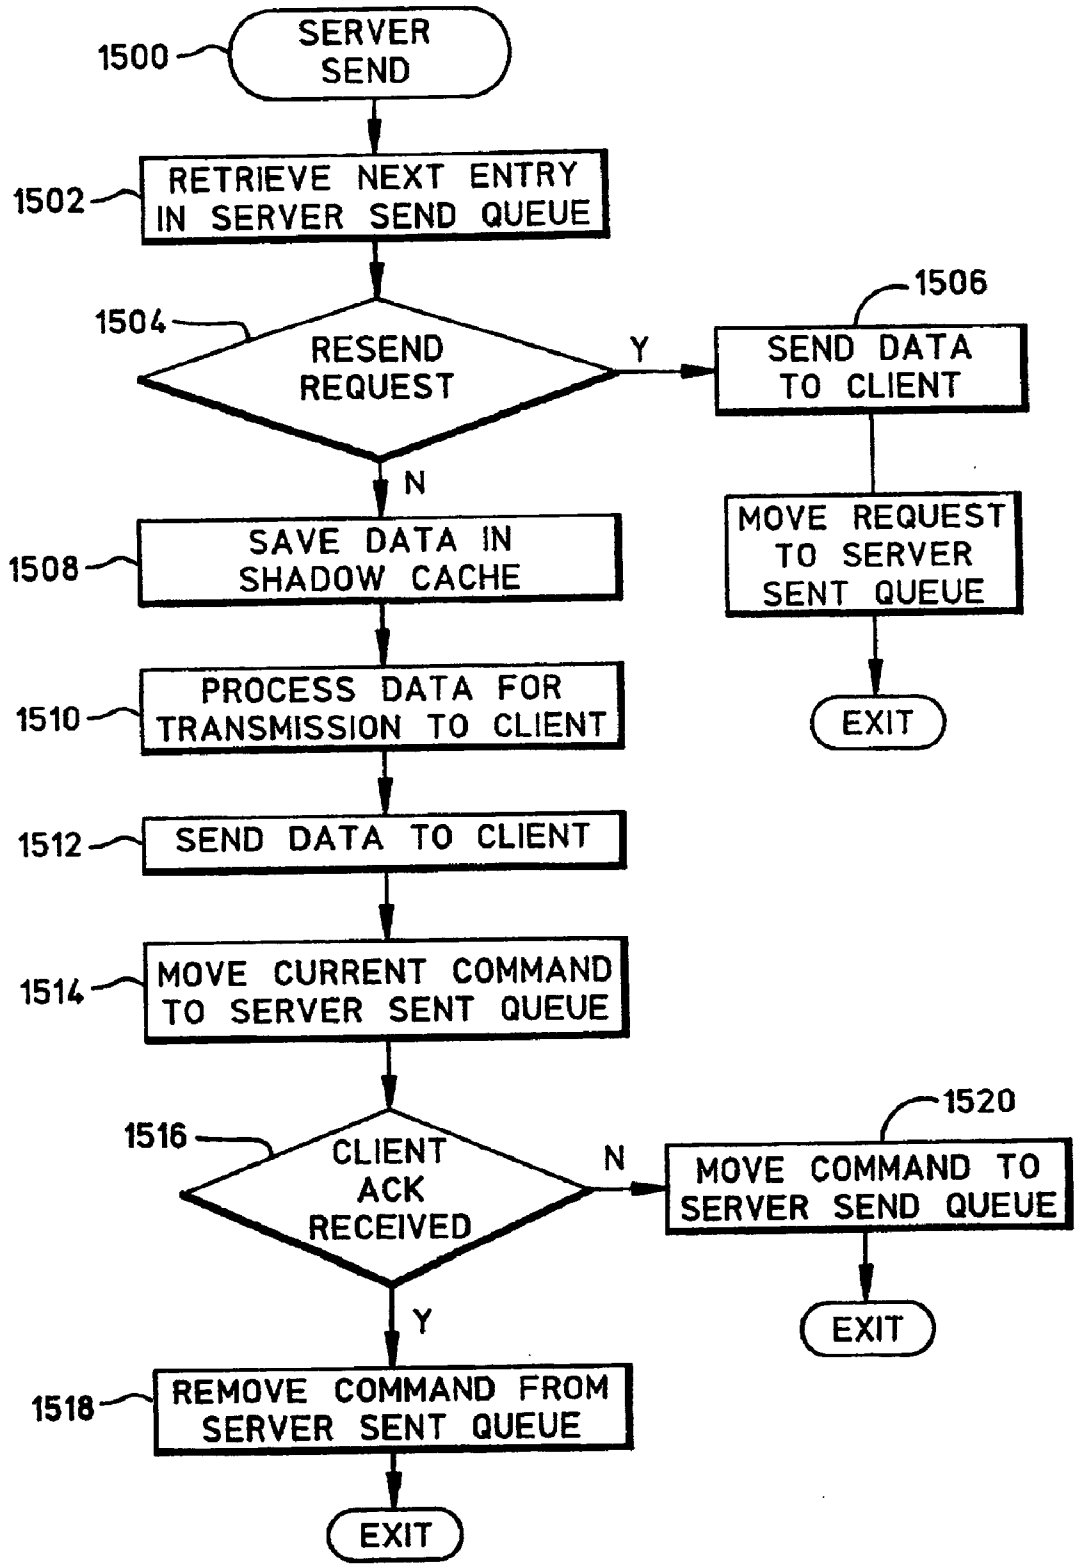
1500
SERVER SEND

1502
RETRIEVE NEXT ENTRY IN SERVER SEND QUEUE

1504
RESEND REQUEST

Y

1506
SEND DATA TO CLIENT

MOVE REQUEST TO SERVER SENT QUEUE

EXIT

N

1508
SAVE DATA IN SHADOW CACHE

1510
PROCESS DATA FOR TRANSMISSION TO CLIENT

1512
SEND DATA TO CLIENT

1514
MOVE CURRENT COMMAND TO SERVER SENT QUEUE

1516
CLIENT ACK RECEIVED

N

1520
MOVE COMMAND TO SERVER SEND QUEUE

EXIT

Y

1518
REMOVE COMMAND FROM SERVER SENT QUEUE

EXIT